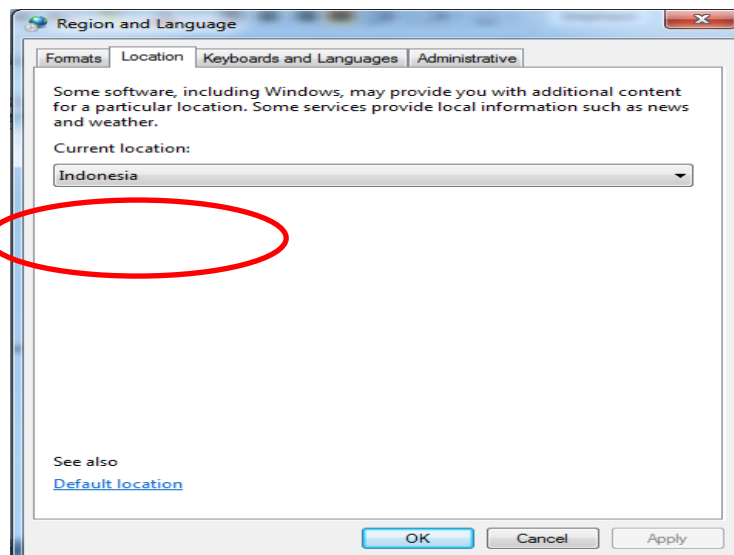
Region and Language

Formats | Location | Keyboards and Languages | Administrative

Some software, including Windows, may provide you with additional content for a particular location. Some services provide local information such as news and weather.

Current location:

Indonesia

See also

Default location

OK | Cancel | Apply